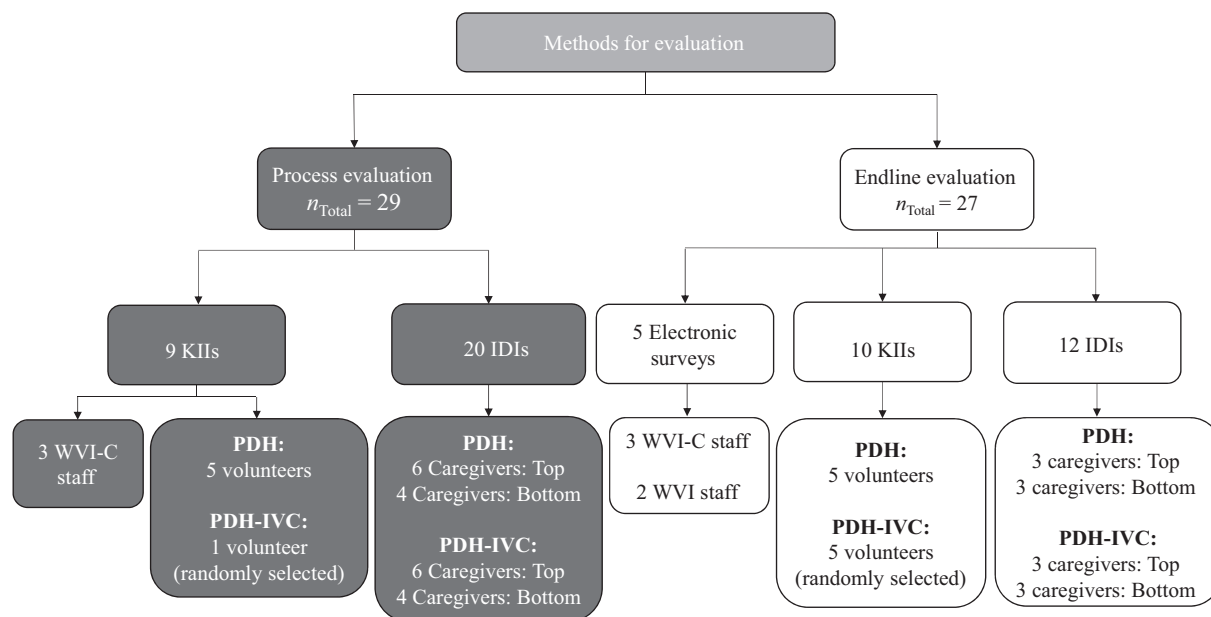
Methods for evaluation

Process evaluation
$n_{\text{Total}} = 29$

Endline evaluation
$n_{\text{Total}} = 27$

9 KIIs

20 IDIs

5 Electronic surveys

10 KIIs

12 IDIs

3 WVI-C staff

**PDH:**
5 volunteers

**PDH-IVC:**
1 volunteer
(randomly selected)

**PDH:**
6 Caregivers: Top
4 Caregivers: Bottom

**PDH-IVC:**
6 Caregivers: Top
4 Caregivers: Bottom

3 WVI-C staff

2 WVI staff

**PDH:**
5 volunteers

**PDH-IVC:**
5 volunteers
(randomly selected)

**PDH:**
3 caregivers: Top
3 caregivers: Bottom

**PDH-IVC:**
3 caregivers: Top
3 caregivers: Bottom